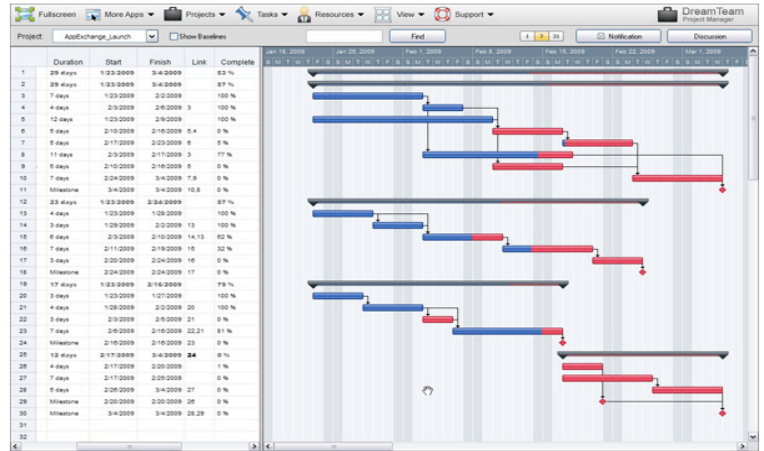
Fullscreen More Apps Projects Tasks Resources View Support DreamTeam Project Manager

Project AppExchange_Launch Show Baselines Find 1 7 31 Notification Discussion

Jan 18, 2009 Jan 25, 2009 Feb 1, 2009 Feb 8, 2009 Feb 15, 2009 Feb 22, 2009 Mar 1, 2009

| | Duration | Start | Finish | Link | Complete |
|---|---|---|---|---|---|
| 1 | 29 days | 1/23/2009 | 3/4/2009 | | 53 % |
| 2 | 29 days | 1/23/2009 | 3/4/2009 | | 57 % |
| 3 | 7 days | 1/23/2009 | 2/2/2009 | | 100 % |
| 4 | 4 days | 2/3/2009 | 2/6/2009 | 3 | 100 % |
| 5 | 12 days | 1/23/2009 | 2/9/2009 | | 100 % |
| 6 | 5 days | 2/10/2009 | 2/16/2009 | 5,4 | 0 % |
| 7 | 5 days | 2/17/2009 | 2/23/2009 | 6 | 5 % |
| 8 | 11 days | 2/3/2009 | 2/17/2009 | 3 | 77 % |
| 9 | 5 days | 2/10/2009 | 2/16/2009 | 5 | 0 % |
| 10 | 7 days | 2/24/2009 | 3/4/2009 | 7,9 | 0 % |
| 11 | Milestone | 3/4/2009 | 3/4/2009 | 10,8 | 0 % |
| 12 | 23 days | 1/23/2009 | 2/24/2009 | | 57 % |
| 13 | 4 days | 1/23/2009 | 1/28/2009 | | 100 % |
| 14 | 3 days | 1/29/2009 | 2/2/2009 | 13 | 100 % |
| 15 | 6 days | 2/3/2009 | 2/10/2009 | 14,13 | 62 % |
| 16 | 7 days | 2/11/2009 | 2/19/2009 | 15 | 32 % |
| 17 | 3 days | 2/20/2009 | 2/24/2009 | 16 | 0 % |
| 18 | Milestone | 2/24/2009 | 2/24/2009 | 17 | 0 % |
| 19 | 17 days | 1/23/2009 | 2/16/2009 | | 79 % |
| 20 | 3 days | 1/23/2009 | 1/27/2009 | | 100 % |
| 21 | 4 days | 1/28/2009 | 2/2/2009 | 20 | 100 % |
| 22 | 3 days | 2/3/2009 | 2/5/2009 | 21 | 0 % |
| 23 | 7 days | 2/6/2009 | 2/16/2009 | 22,21 | 81 % |
| 24 | Milestone | 2/16/2009 | 2/16/2009 | 23 | 0 % |
| 25 | 12 days | 2/17/2009 | 3/4/2009 | 24 | 6 % |
| 26 | 4 days | 2/17/2009 | 2/20/2009 | | 1 % |
| 27 | 7 days | 2/17/2009 | 2/25/2009 | | 0 % |
| 28 | 5 days | 2/26/2009 | 3/4/2009 | 27 | 0 % |
| 29 | Milestone | 2/20/2009 | 2/20/2009 | 26 | 0 % |
| 30 | Milestone | 3/4/2009 | 3/4/2009 | 28,29 | 0 % |
| 31 | | | | | |
| 32 | | | | | |